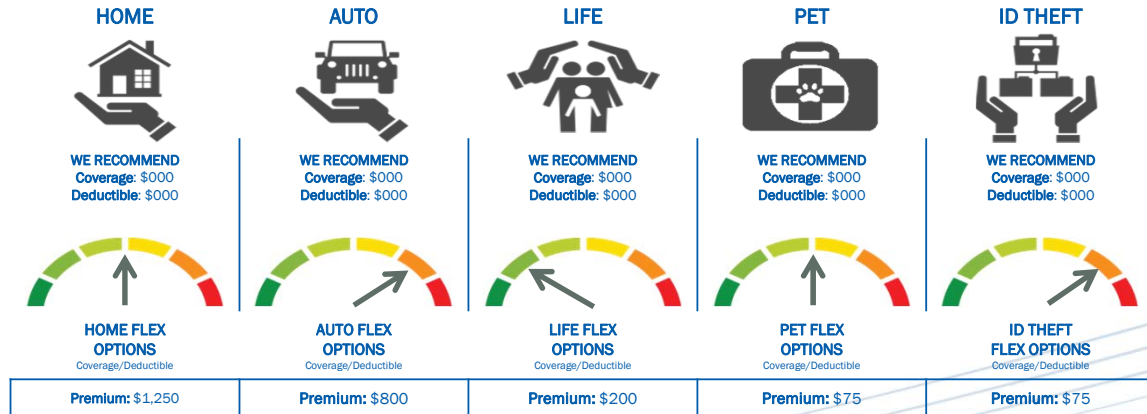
HOME

WE RECOMMEND
Coverage: $000
Deductible: $000

HOME FLEX OPTIONS
Coverage/Deductible

Premium: $1,250

AUTO

WE RECOMMEND
Coverage: $000
Deductible: $000

AUTO FLEX OPTIONS
Coverage/Deductible

Premium: $800

LIFE

WE RECOMMEND
Coverage: $000
Deductible: $000

LIFE FLEX OPTIONS
Coverage/Deductible

Premium: $200

PET

WE RECOMMEND
Coverage: $000
Deductible: $000

PET FLEX OPTIONS
Coverage/Deductible

Premium: $75

ID THEFT

WE RECOMMEND
Coverage: $000
Deductible: $000

ID THEFT FLEX OPTIONS
Coverage/Deductible

Premium: $75